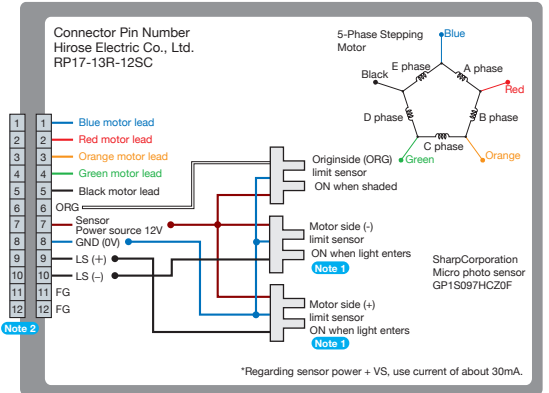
Connector Pin Number
Hirose Electric Co., Ltd.
RP17-13R-12SC

5-Phase Stepping Motor

Blue
E phase
A phase
Black
Red
D phase
B phase
C phase
Green
Orange

| 1 | 1 | Blue motor lead |
|---|---|---|
| 2 | 2 | Red motor lead |
| 3 | 3 | Orange motor lead |
| 4 | 4 | Green motor lead |
| 5 | 5 | Black motor lead |
| 6 | 6 | ORG |
| 7 | 7 | Sensor Power source 12V |
| 8 | 8 | GND (0V) |
| 9 | 9 | LS (+) |
| 10 | 10 | LS (–) |
| 11 | 11 | FG |
| 12 | 12 | FG |

Note 2

Originside (ORG) limit sensor
ON when shaded

Motor side (-) limit sensor
ON when light enters
Note 1

Motor side (+) limit sensor
ON when light enters
Note 1

SharpCorporation
Micro photo sensor
GP1S097HCZ0F

*Regarding sensor power + VS, use current of about 30mA.